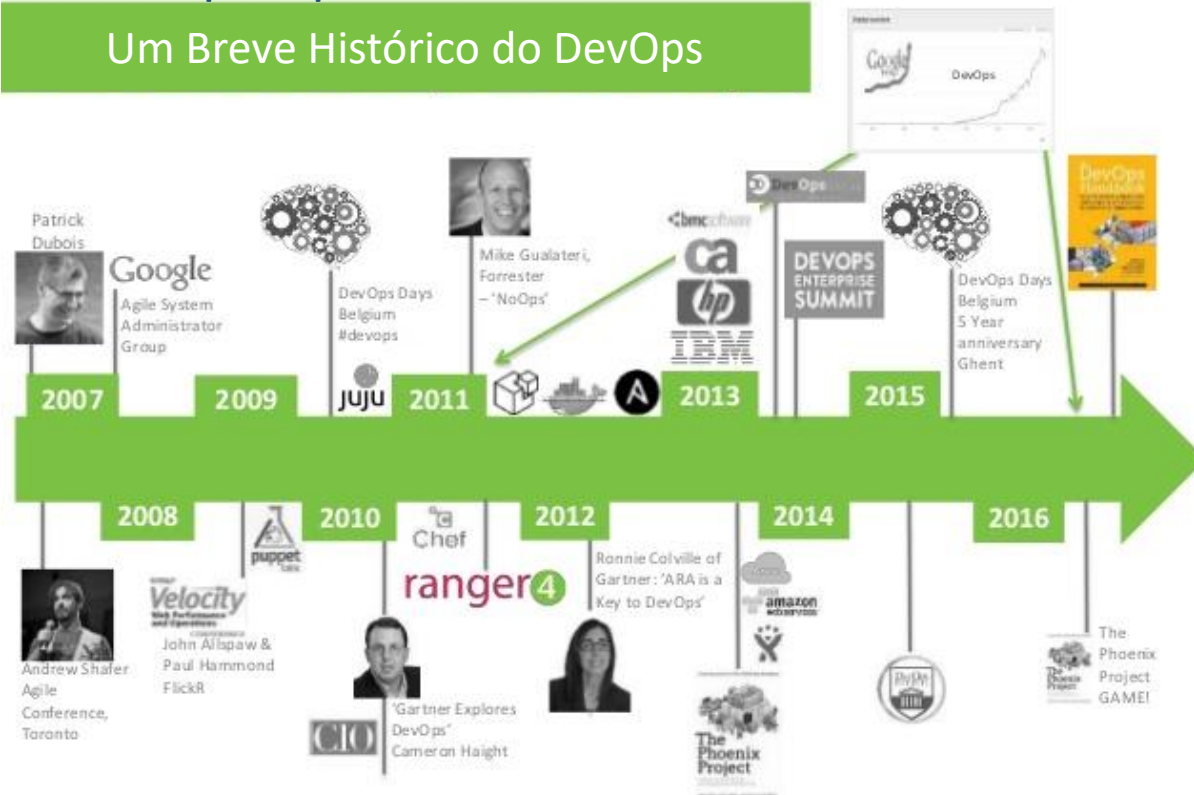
Um Breve Histórico do DevOps

Google DevOps

Patrick Dubois

Google
Agile System Administrator Group

DevOps Days Belgium #devops

juju

Mike Gualateri, Forrester – 'NoOps'

bmc software
ca
hp
IBM

DevOps

DEVOPS ENTERPRISE SUMMIT

DevOps Days Belgium 5 Year anniversary Ghent

DevOps Handbook

2007
2009
2011
2013
2015

2008
2010
2012
2014
2016

puppet labs

Chef

ranger4

Ronnie Colville of Gartner: 'ARA is a Key to DevOps'

amazon web services

Velocity
John Allspaw & Paul Hammond FlickR

Andrew Shafer Agile Conference, Toronto

'Gartner Explores DevOps' Cameron Haight

CIO

The Phoenix Project

The Phoenix Project GAME!

The Phoenix Project